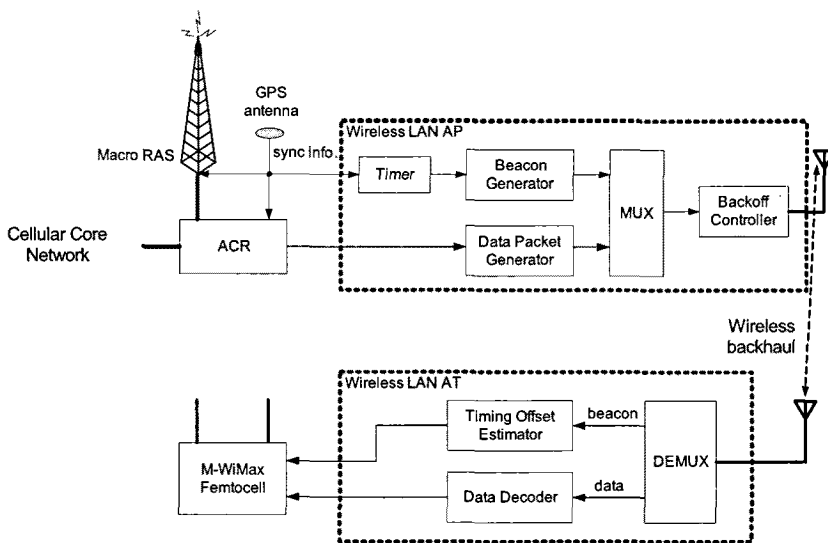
GPS antenna

Macro RAS

sync info.

Wireless LAN AP

Timer

Beacon Generator

MUX

Backoff Controller

Cellular Core Network

ACR

Data Packet Generator

Wireless backhaul

Wireless LAN AT

Timing Offset Estimator

beacon

M-WiMax Femtocell

DEMUX

Data Decoder

data